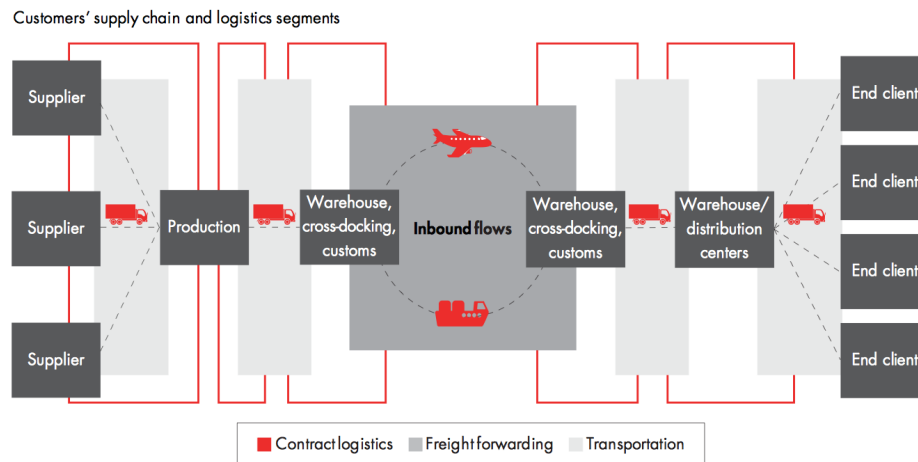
Customers' supply chain and logistics segments

Supplier

Supplier

Supplier

Production

Warehouse, cross-docking, customs

Inbound flows

Warehouse, cross-docking, customs

Warehouse/ distribution centers

End client

End client

End client

End client

Contract logistics
Freight forwarding
Transportation